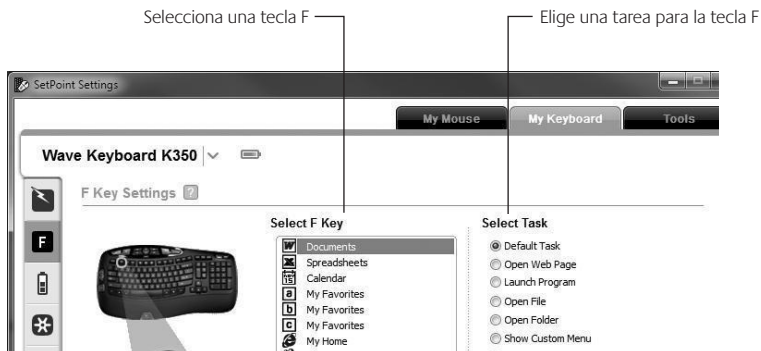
Selecciona una tecla F

Elige una tarea para la tecla F

SetPoint Settings

My Mouse

My Keyboard

Tools

Wave Keyboard K350

F Key Settings ?

Select F Key

Documents
Spreadsheets
Calendar
My Favorites
My Favorites
My Favorites
My Home

Select Task

Default Task
Open Web Page
Launch Program
Open File
Open Folder
Show Custom Menu